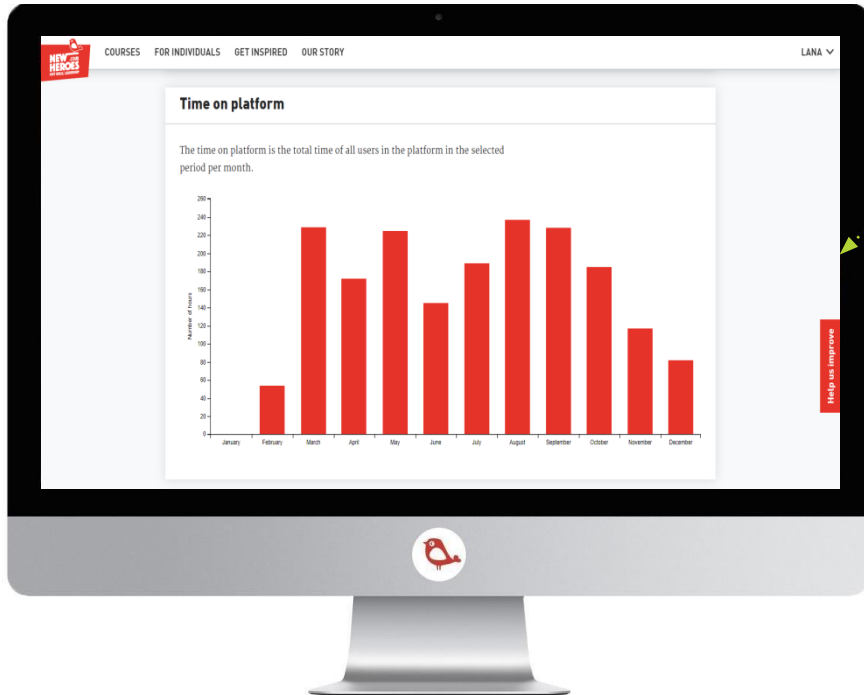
NEW HEROES
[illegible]

COURSES FOR INDIVIDUALS GET INSPIRED OUR STORY

LANA

Time on platform

The time on platform is the total time of all users in the platform in the selected period per month.

Number of hours

260
240
220
200
180
160
140
120
100
80
60
40
20
0

January February March April May June July August September October November December

Help us improve